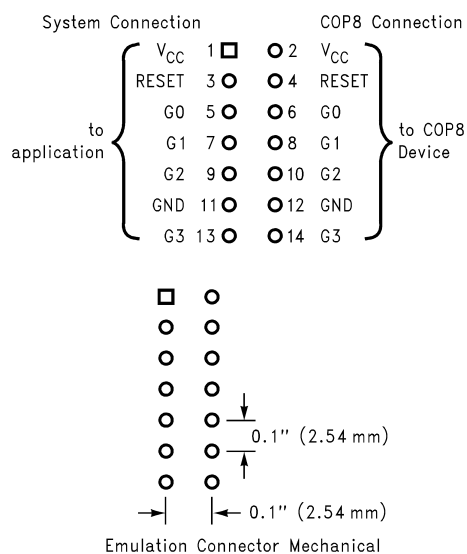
System Connection

COP8 Connection

to application

| | | | |
|---|---|---|---|
| $V_{CC}$ | 1 | 2 | $V_{CC}$ |
| RESET | 3 | 4 | RESET |
| G0 | 5 | 6 | G0 |
| G1 | 7 | 8 | G1 |
| G2 | 9 | 10 | G2 |
| GND | 11 | 12 | GND |
| G3 | 13 | 14 | G3 |

to COP8 Device

0.1" (2.54 mm)

0.1" (2.54 mm)

Emulation Connector Mechanical